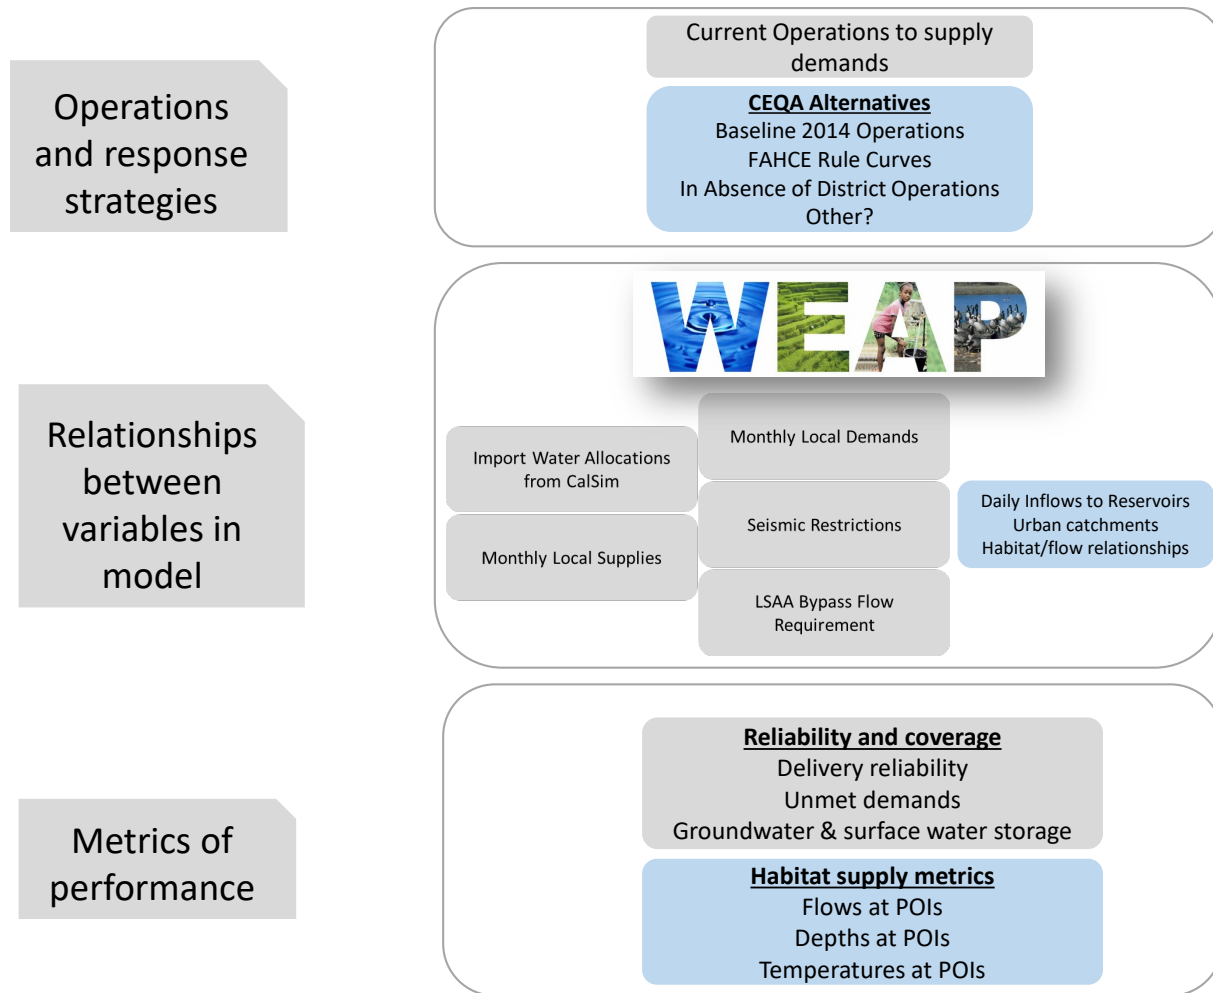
Operations and response strategies

Current Operations to supply demands

CEQA Alternatives
Baseline 2014 Operations
FAHCE Rule Curves
In Absence of District Operations
Other?

Relationships between variables in model

WEAP

Import Water Allocations from CalSim

Monthly Local Supplies

Monthly Local Demands

Seismic Restrictions

LSAA Bypass Flow Requirement

Daily Inflows to Reservoirs
Urban catchments
Habitat/flow relationships

Metrics of performance

Reliability and coverage
Delivery reliability
Unmet demands
Groundwater & surface water storage

Habitat supply metrics
Flows at POIs
Depths at POIs
Temperatures at POIs